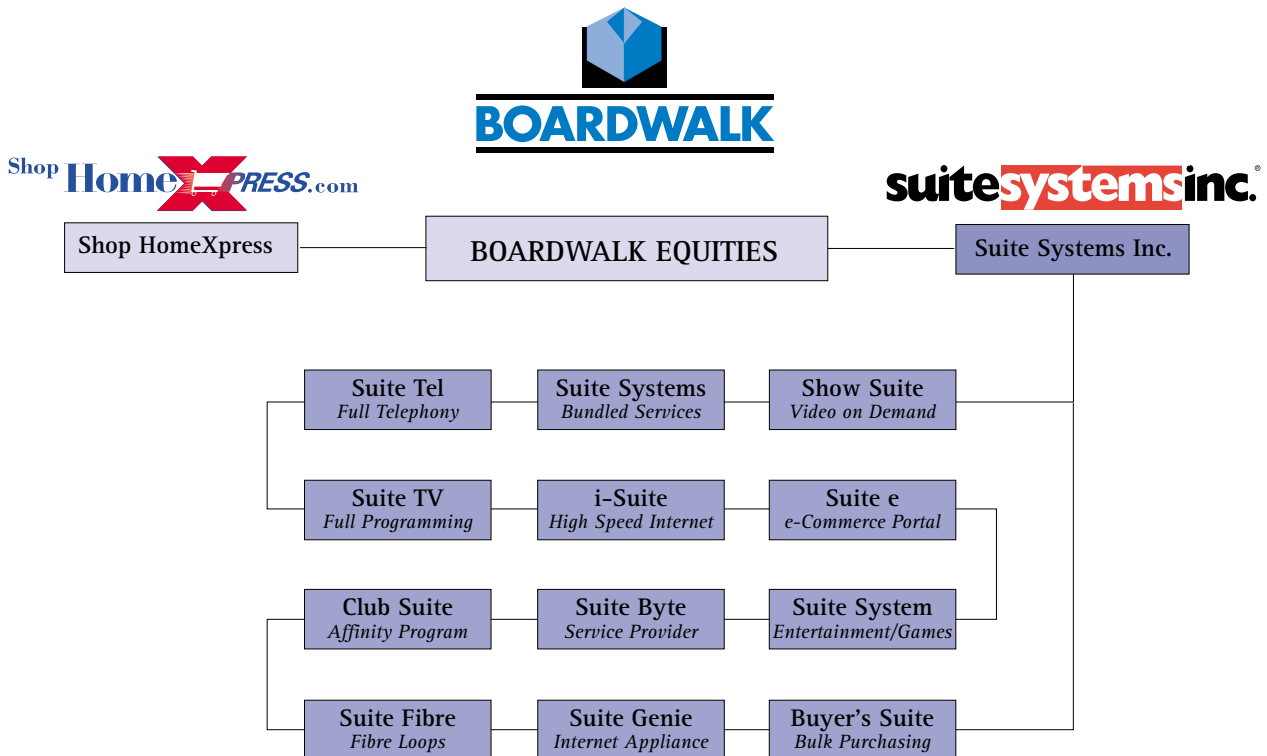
BOARDWALK

Shop HomeXPRESS.com

suitesystemsinc.®

Shop HomeXpress

BOARDWALK EQUITIES

Suite Systems Inc.

Suite Tel
Full Telephony

Suite Systems
Bundled Services

Show Suite
Video on Demand

Suite TV
Full Programming

i-Suite
High Speed Internet

Suite e
e-Commerce Portal

Club Suite
Affinity Program

Suite Byte
Service Provider

Suite System
Entertainment/Games

Suite Fibre
Fibre Loops

Suite Genie
Internet Appliance

Buyer's Suite
Bulk Purchasing